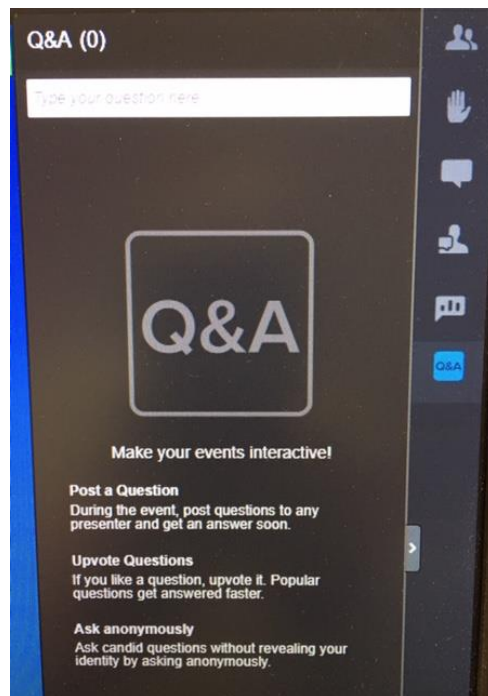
Q&A (0)

Type your question here

Q&A

Q&A

Make your events interactive!

Post a Question
During the event, post questions to any presenter and get an answer soon.

Upvote Questions
If you like a question, upvote it. Popular questions get answered faster.

Ask anonymously
Ask candid questions without revealing your identity by asking anonymously.